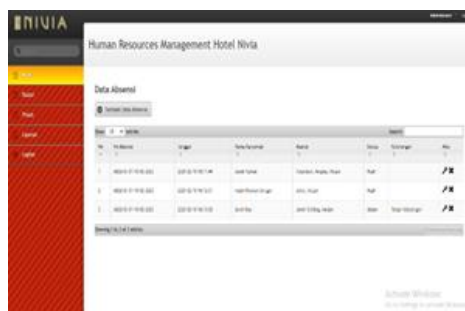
NIVIA

Human Resources Management Hotel Nivia

Data Absensi

Tambah Data Absensi

Show 10 entries

Search:

| No | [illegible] | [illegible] | Nama Karyawan | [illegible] | Status | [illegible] | Aksi |
|---|---|---|---|---|---|---|---|
| 1 | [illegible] | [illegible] | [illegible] | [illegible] | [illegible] | | |
| 2 | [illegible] | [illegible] | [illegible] | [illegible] | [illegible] | | |
| 3 | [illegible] | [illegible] | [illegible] | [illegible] | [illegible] | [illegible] | |

Showing 1 to 3 of 3 entries

Activate Windows
Go to Settings to activate Windows.